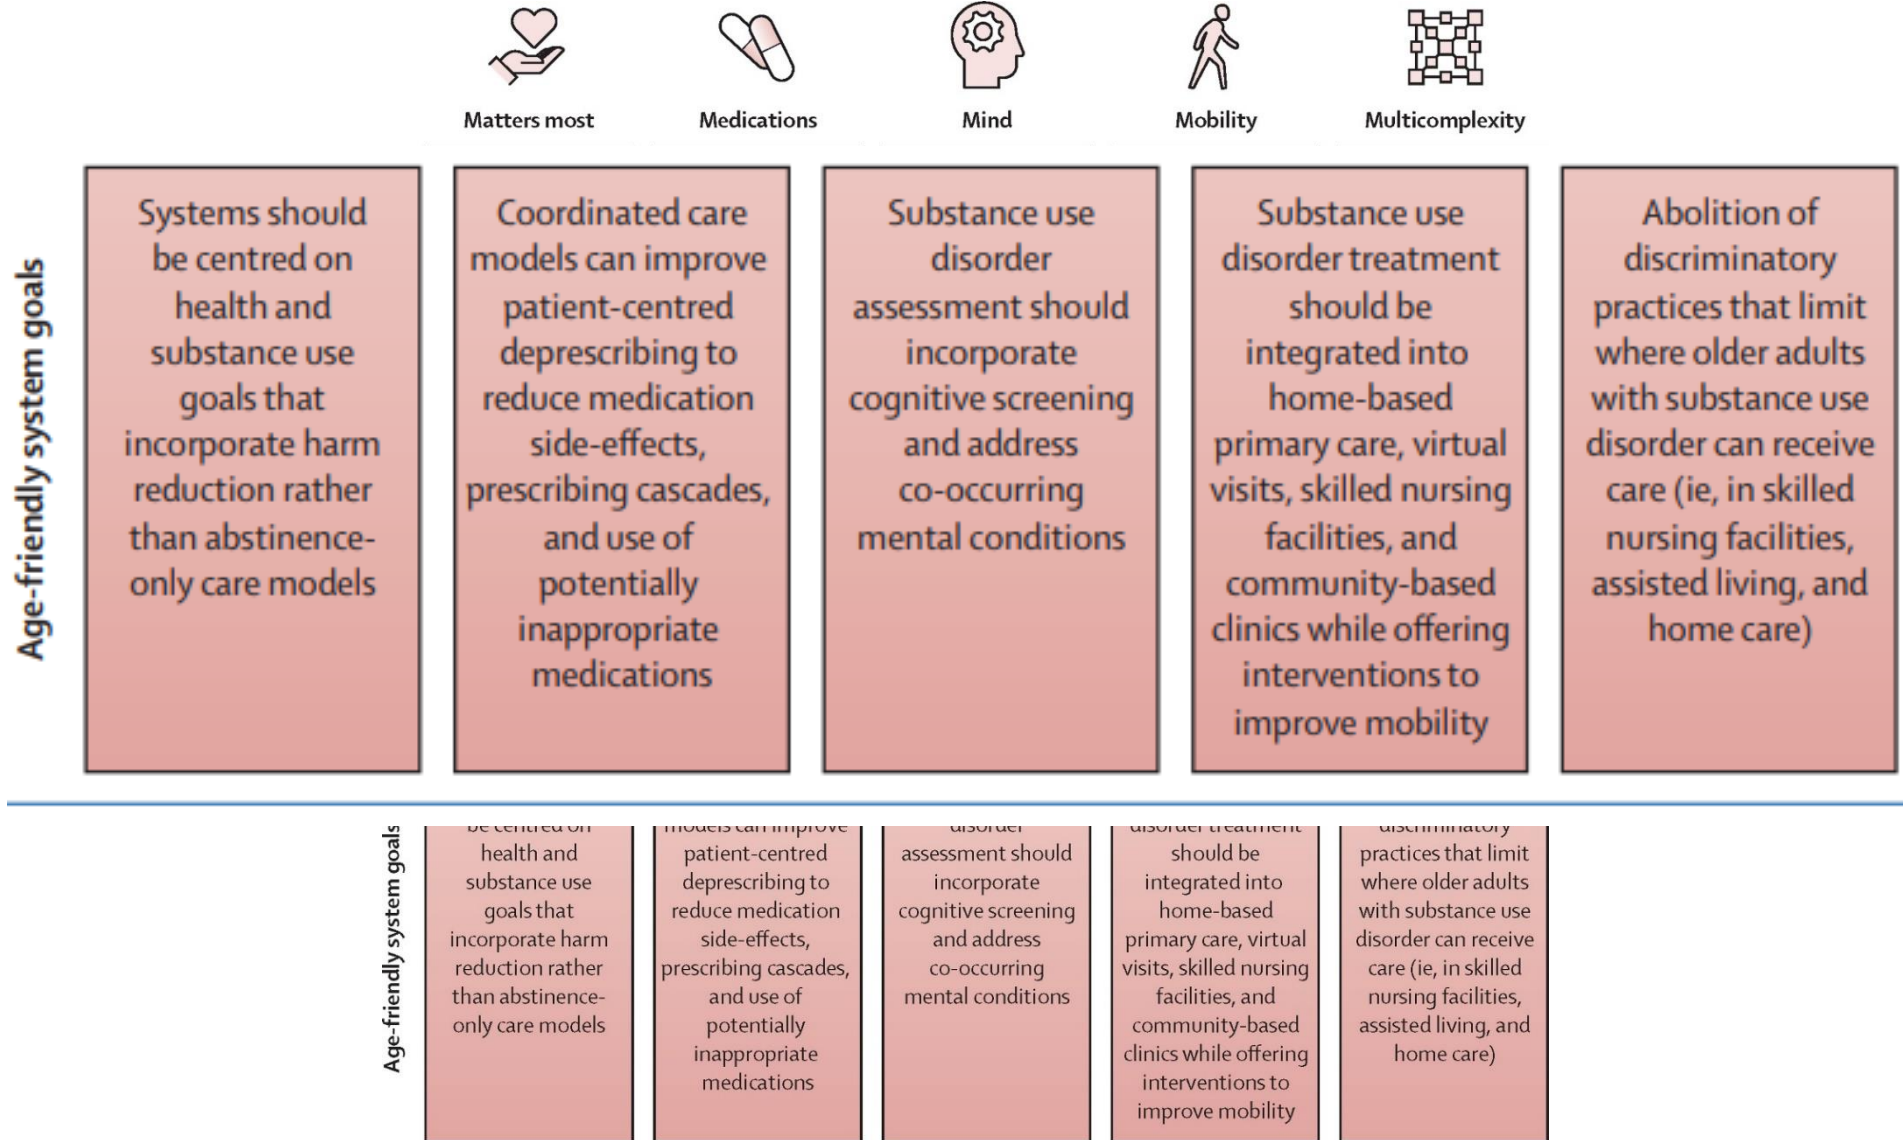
Matters most

Medications

Mind

Mobility

Multicomplexity

Age-friendly system goals

Systems should be centred on health and substance use goals that incorporate harm reduction rather than abstinence-only care models

Coordinated care models can improve patient-centred deprescribing to reduce medication side-effects, prescribing cascades, and use of potentially inappropriate medications

Substance use disorder assessment should incorporate cognitive screening and address co-occurring mental conditions

Substance use disorder treatment should be integrated into home-based primary care, virtual visits, skilled nursing facilities, and community-based clinics while offering interventions to improve mobility

Abolition of discriminatory practices that limit where older adults with substance use disorder can receive care (ie, in skilled nursing facilities, assisted living, and home care)

Age-friendly system goals

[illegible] health and substance use goals that incorporate harm reduction rather than abstinence-only care models

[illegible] patient-centred deprescribing to reduce medication side-effects, prescribing cascades, and use of potentially inappropriate medications

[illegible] assessment should incorporate cognitive screening and address co-occurring mental conditions

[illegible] should be integrated into home-based primary care, virtual visits, skilled nursing facilities, and community-based clinics while offering interventions to improve mobility

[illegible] practices that limit where older adults with substance use disorder can receive care (ie, in skilled nursing facilities, assisted living, and home care)